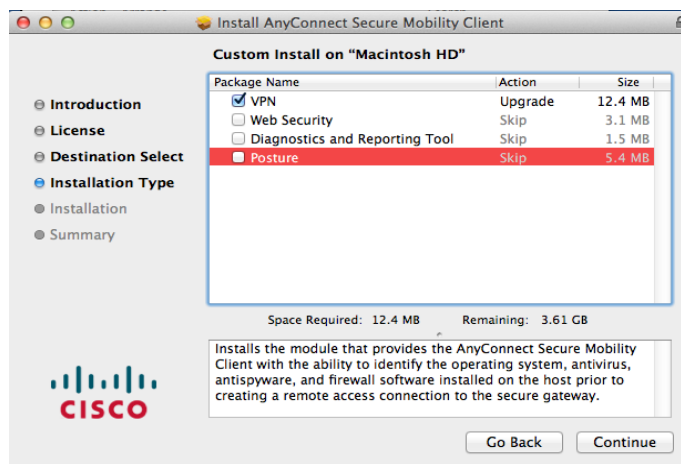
Install AnyConnect Secure Mobility Client

Custom Install on “Macintosh HD”

Introduction
License
Destination Select
Installation Type
Installation
Summary

| Package Name | Action | Size |
|---|---|---|
| VPN | Upgrade | 12.4 MB |
| Web Security | Skip | 3.1 MB |
| Diagnostics and Reporting Tool | Skip | 1.5 MB |
| Posture | Skip | 5.4 MB |

Space Required: 12.4 MB Remaining: 3.61 GB

Installs the module that provides the AnyConnect Secure Mobility Client with the ability to identify the operating system, antivirus, antispyware, and firewall software installed on the host prior to creating a remote access connection to the secure gateway.

cisco

Go Back Continue